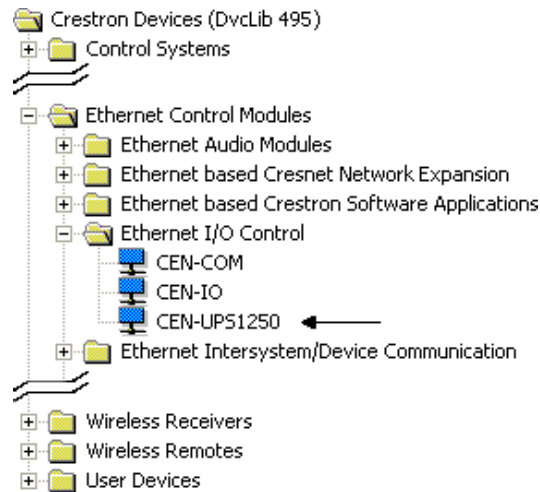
Crestron Devices (DvcLib 495)
Control Systems
Ethernet Control Modules
Ethernet Audio Modules
Ethernet based Cresnet Network Expansion
Ethernet based Crestron Software Applications
Ethernet I/O Control
CEN-COM
CEN-IO
CEN-UPS1250
Ethernet Intersystem/Device Communication
Wireless Receivers
Wireless Remotes
User Devices